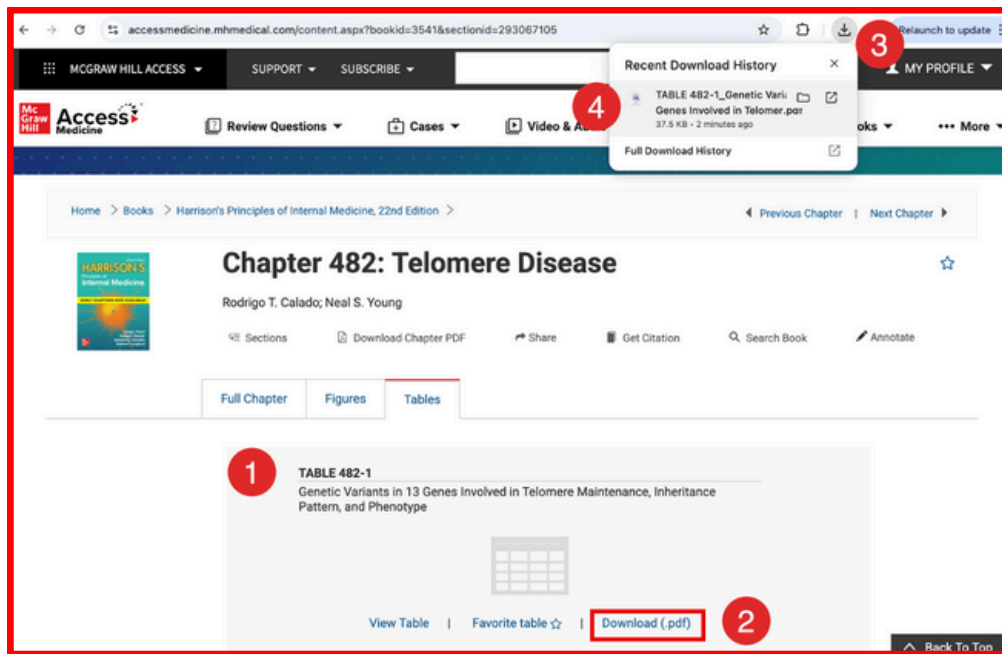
accessmedicine.mhmedical.com/content.aspx?bookid=3541&sectionid=293067105

Relaunch to update

3

MCGRAW HILL ACCESS SUPPORT SUBSCRIBE

MY PROFILE

Recent Download History

TABLE 482-1_Genetic Varia Genes Involved in Telomer.pdf
37.5 KB • 2 minutes ago

4

Full Download History

Mc Graw Hill Access Medicine

Review Questions Cases Video & Au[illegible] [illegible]oks More

Home > Books > Harrison's Principles of Internal Medicine, 22nd Edition >

Previous Chapter | Next Chapter

HARRISON'S Principles of Internal Medicine

Chapter 482: Telomere Disease

Rodrigo T. Calado; Neal S. Young

Sections Download Chapter PDF Share Get Citation Search Book Annotate

Full Chapter Figures Tables

1

TABLE 482-1

Genetic Variants in 13 Genes Involved in Telomere Maintenance, Inheritance Pattern, and Phenotype

View Table | Favorite table | Download (.pdf)

2

Back To Top